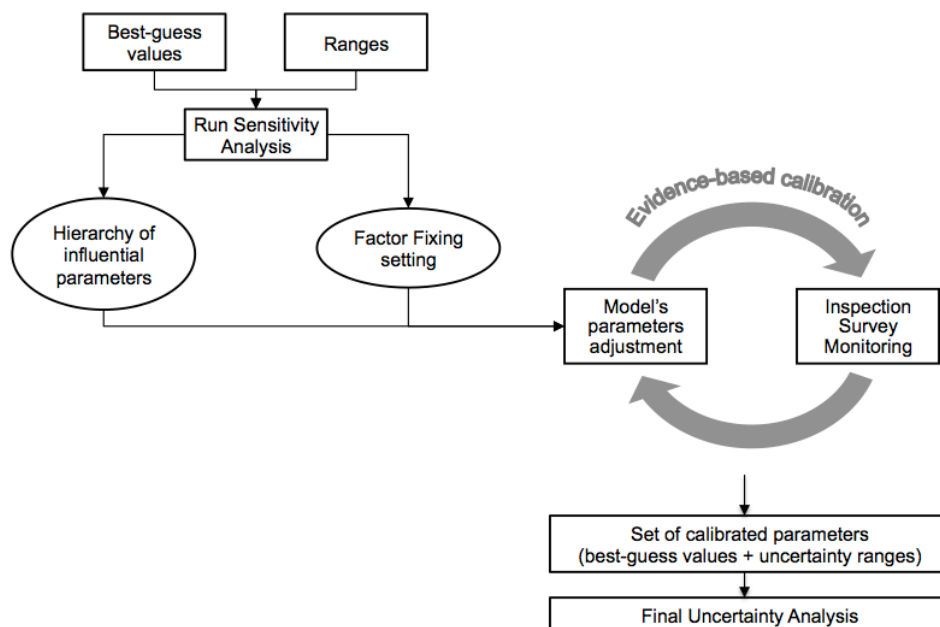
Best-guess values

Ranges

Run Sensitivity Analysis

Hierarchy of influential parameters

Factor Fixing setting

Evidence-based calibration

Model's parameters adjustment

Inspection Survey Monitoring

Set of calibrated parameters (best-guess values + uncertainty ranges)

Final Uncertainty Analysis